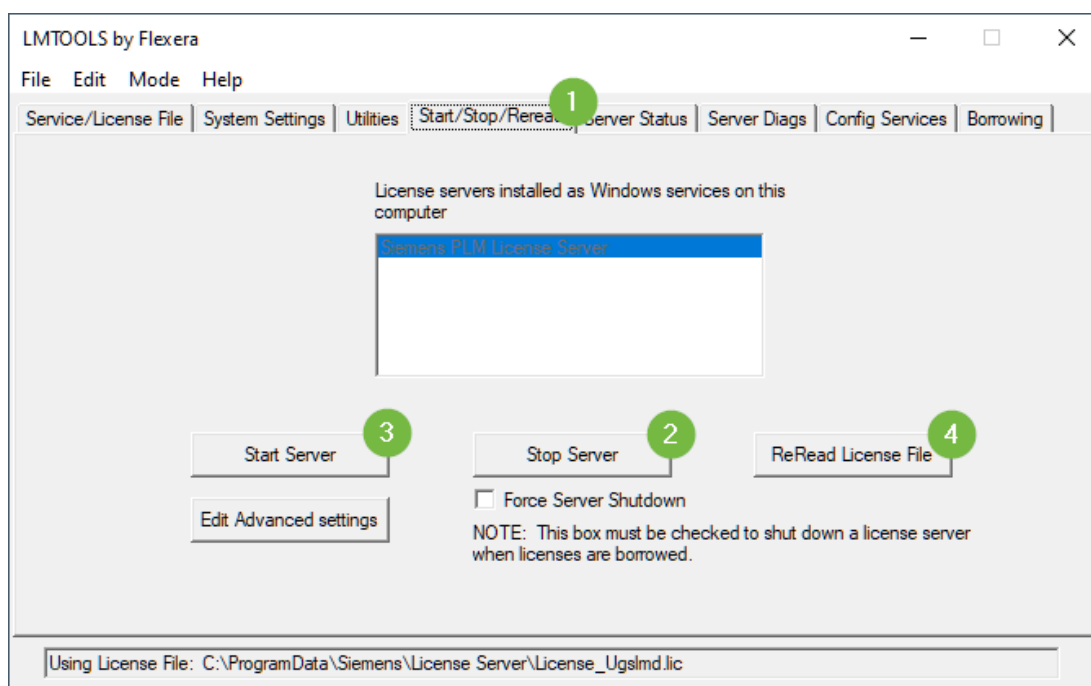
LMTOOLS by Flexera

File Edit Mode Help

Service/License File | System Settings | Utilities | Start/Stop/Rerea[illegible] | Server Status | Server Diags | Config Services | Borrowing

1

License servers installed as Windows services on this computer

Siemens PLM License Server

3

Start Server

2

Stop Server

4

ReRead License File

Force Server Shutdown

Edit Advanced settings

NOTE: This box must be checked to shut down a license server when licenses are borrowed.

Using License File: C:\ProgramData\Siemens\License Server\License_Ugslmd.lic